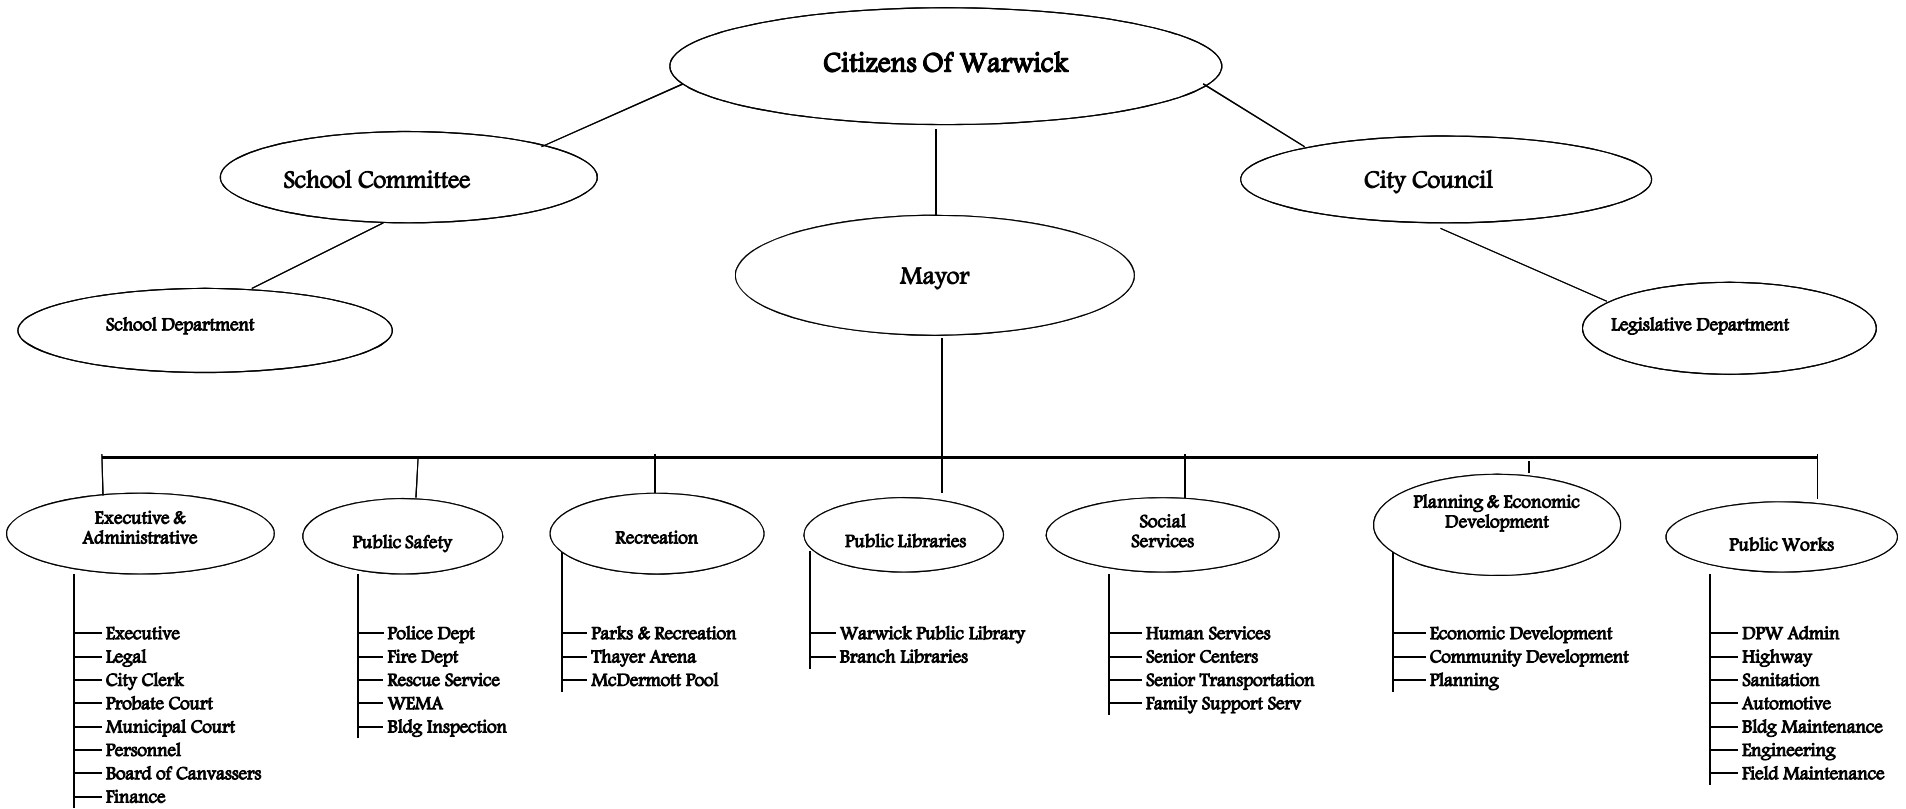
Citizens Of Warwick

School Committee

City Council

Mayor

School Department

Legislative Department

Executive & Administrative

Executive
Legal
City Clerk
Probate Court
Municipal Court
Personnel
Board of Canvassers
Finance

Public Safety

Police Dept
Fire Dept
Rescue Service
WEMA
Bldg Inspection

Recreation

Parks & Recreation
Thayer Arena
McDermott Pool

Public Libraries

Warwick Public Library
Branch Libraries

Social Services

Human Services
Senior Centers
Senior Transportation
Family Support Serv

Planning & Economic Development

Economic Development
Community Development
Planning

Public Works

DPW Admin
Highway
Sanitation
Automotive
Bldg Maintenance
Engineering
Field Maintenance